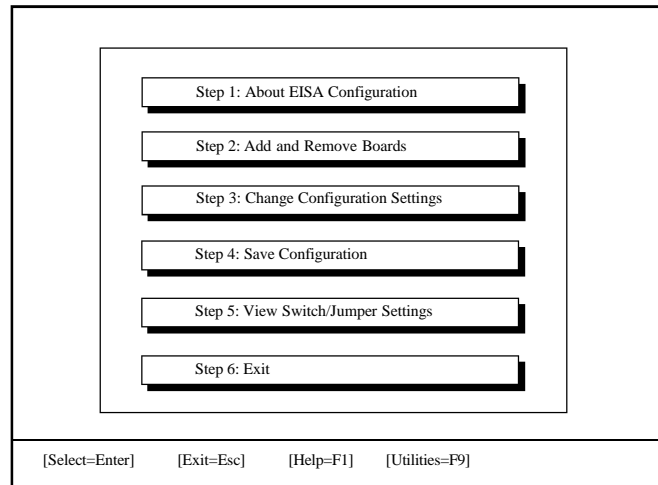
Step 1: About EISA Configuration

Step 2: Add and Remove Boards

Step 3: Change Configuration Settings

Step 4: Save Configuration

Step 5: View Switch/Jumper Settings

Step 6: Exit

[Select=Enter] [Exit=Esc] [Help=F1] [Utilities=F9]